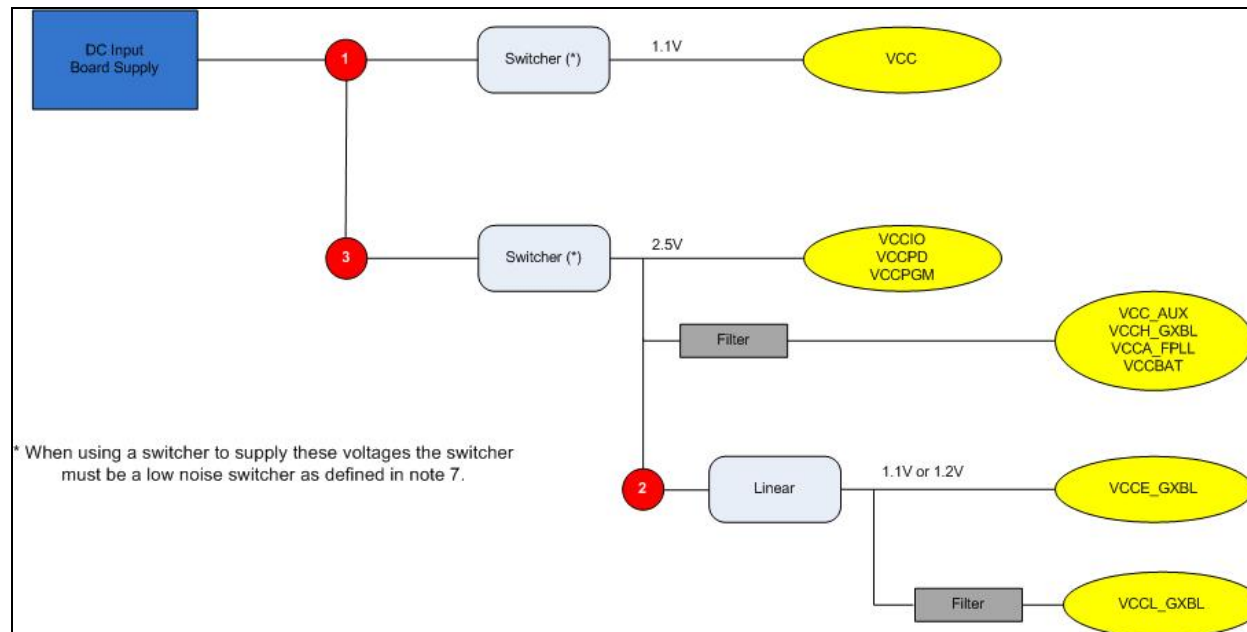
DC Input Board Supply

1

Switcher (*)

1.1V

VCC

3

Switcher (*)

2.5V

VCCIO
VCCPD
VCCPGM

Filter

VCC_AUX
VCCH_GXBL
VCCA_FPLL
VCCBAT

* When using a switcher to supply these voltages the switcher must be a low noise switcher as defined in note 7.

2

Linear

1.1V or 1.2V

VCCE_GXBL

Filter

VCCL_GXBL